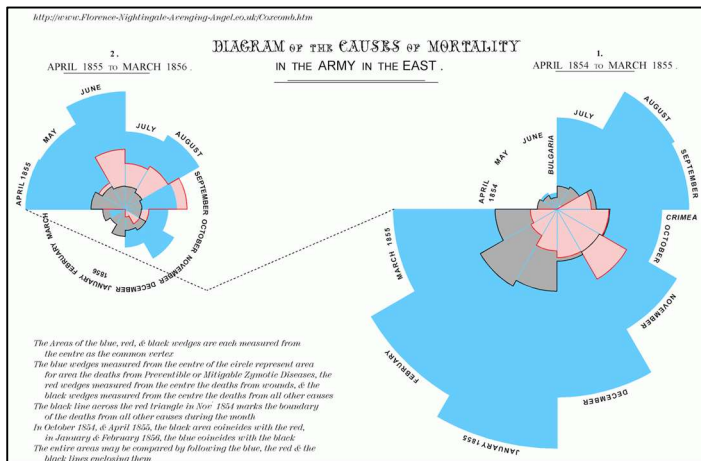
http://www.Florence-Nightingale-Avenging-Angel.co.uk/Coxcomb.htm

DIAGRAM OF THE CAUSES OF MORTALITY
IN THE ARMY IN THE EAST.

2.
APRIL 1855 TO MARCH 1856.

1.
APRIL 1854 TO MARCH 1855.

JUNE
MAY
JULY
AUGUST
APRIL 1855
SEPTEMBER
OCTOBER
NOVEMBER
DECEMBER
JANUARY 1856
FEBRUARY
MARCH

JUNE
MAY
BULGARIA
APRIL 1854
JULY
AUGUST
SEPTEMBER
CRIMEA
OCTOBER
NOVEMBER
DECEMBER
JANUARY 1855
FEBRUARY
MARCH 1855

The Areas of the blue, red, & black wedges are each measured from the centre as the common vertex
The blue wedges measured from the centre of the circle represent area for area the deaths from Preventible or Mitigable Zymotic Diseases, the red wedges measured from the centre the deaths from wounds, & the black wedges measured from the centre the deaths from all other causes
The black line across the red triangle in Nov. 1854 marks the boundary of the deaths from all other causes during the month
In October 1854, & April 1855, the black area coincides with the red, in January & February 1856, the blue coincides with the black
The entire areas may be compared by following the blue, the red & the black lines enclosing them